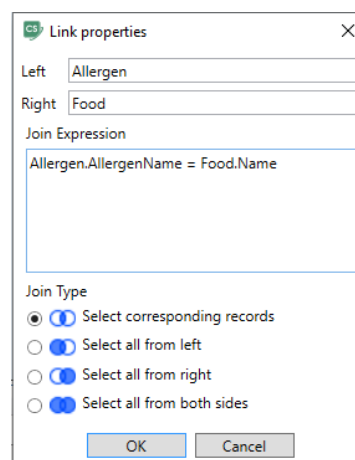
CS Link properties
X

Left Allergen

Right Food

Join Expression

Allergen.AllergenName = Food.Name

Join Type

Select corresponding records

Select all from left

Select all from right

Select all from both sides

OK Cancel